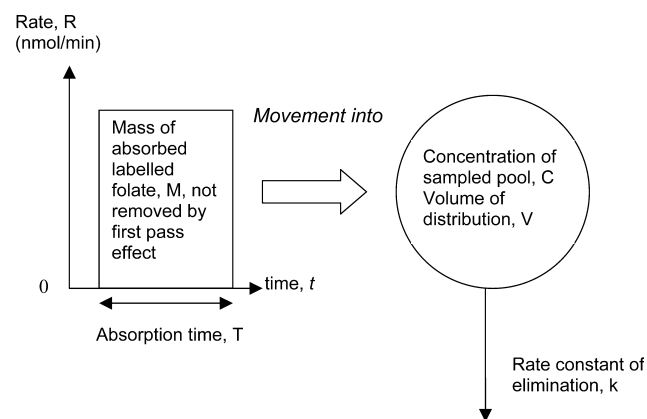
Rate, R
(nmol/min)

Mass of absorbed labelled folate, M, not removed by first pass effect

0

time, $t$

Absorption time, T

*Movement into*

Concentration of sampled pool, C
Volume of distribution, V

Rate constant of elimination, k